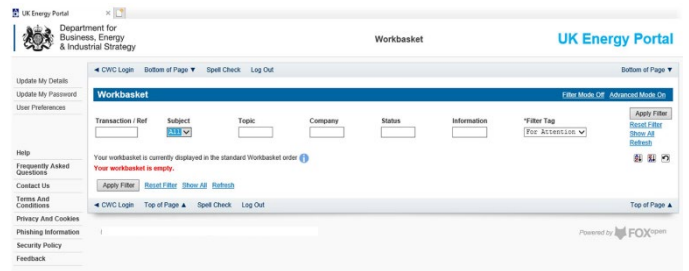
UK Energy Portal

Department for Business, Energy & Industrial Strategy

Workbasket

UK Energy Portal

Update My Details
Update My Password
User Preferences

◄ CWC Login Bottom of Page ▼ Spell Check Log Out

Bottom of Page ▼

Workbasket

Filter Mode Off Advanced Mode On

| Transaction / Ref | Subject | Topic | Company | Status | Information | *Filter Tag |
|---|---|---|---|---|---|---|
| | All | | | | | For Attention |

Apply Filter
Reset Filter
Show All
Refresh

Help
Frequently Asked Questions
Contact Us
Terms And Conditions
Privacy And Cookies
Phishing Information
Security Policy
Feedback

Your workbasket is currently displayed in the standard Workbasket order
Your workbasket is empty.

Apply Filter Reset Filter Show All Refresh

◄ CWC Login Top of Page ▲ Spell Check Log Out

Top of Page ▲

Powered by FOX opsen